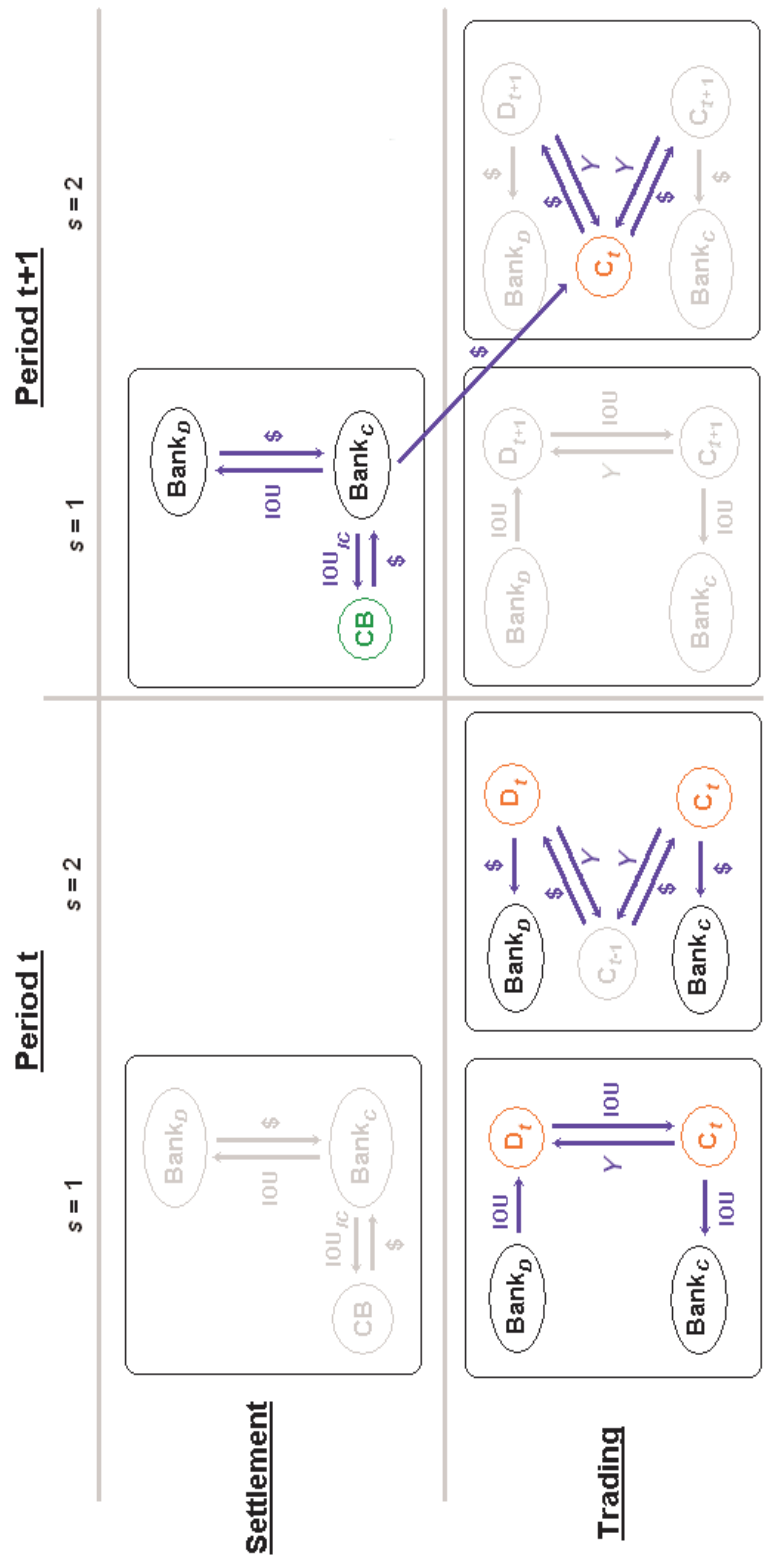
Period t

Period t+1

s = 1

s = 2

s = 1

s = 2

Settlement

Trading

CB

$IOU_{IC}$

$

$Bank_C$

IOU

$

$Bank_D$

$Bank_D$

IOU

$D_t$

IOU

Y

$C_t$

IOU

$Bank_C$

$Bank_D$

$

$D_t$

$

Y

$C_{t-1}$

Y

$

$C_t$

$

$Bank_C$

CB

$IOU_{IC}$

$

$Bank_C$

IOU

$

$Bank_D$

$

$Bank_D$

IOU

$D_{t+1}$

Y

IOU

$C_{t+1}$

IOU

$Bank_C$

$Bank_D$

$

$D_{t+1}$

$

Y

$C_t$

Y

$

$C_{t+1}$

$

$Bank_C$